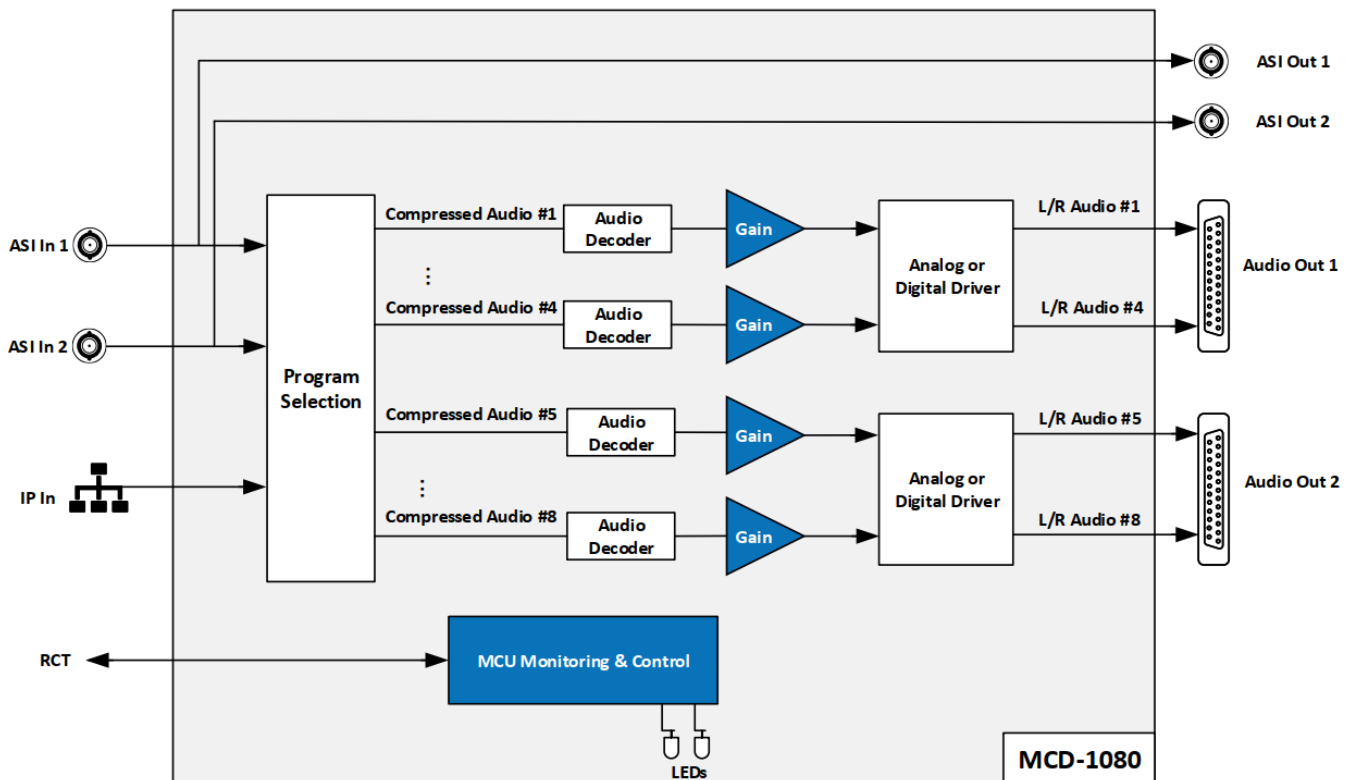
ASI Out 1

ASI Out 2

ASI In 1

ASI In 2

IP In

Program Selection

Compressed Audio #1

Audio Decoder

Gain

⋮

Compressed Audio #4

Audio Decoder

Gain

Analog or Digital Driver

L/R Audio #1

L/R Audio #4

Audio Out 1

Compressed Audio #5

Audio Decoder

Gain

⋮

Compressed Audio #8

Audio Decoder

Gain

Analog or Digital Driver

L/R Audio #5

L/R Audio #8

Audio Out 2

RCT

MCU Monitoring & Control

LEDs

MCD-1080